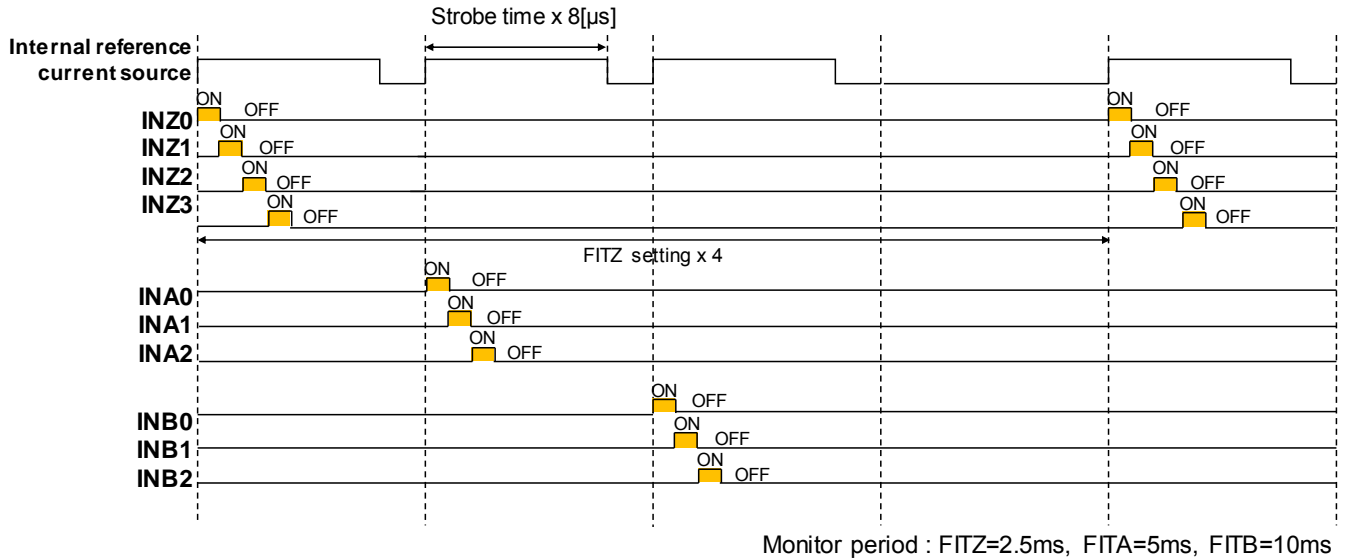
Strobe time x 8[μs]

Internal reference current source

INZ0 ON OFF ON OFF
INZ1 ON OFF ON OFF
INZ2 ON OFF ON OFF
INZ3 ON OFF ON OFF

FITZ setting x 4

INA0 ON OFF
INA1 ON OFF
INA2 ON OFF

INB0 ON OFF
INB1 ON OFF
INB2 ON OFF

Monitor period : FITZ=2.5ms, FITA=5ms, FITB=10ms